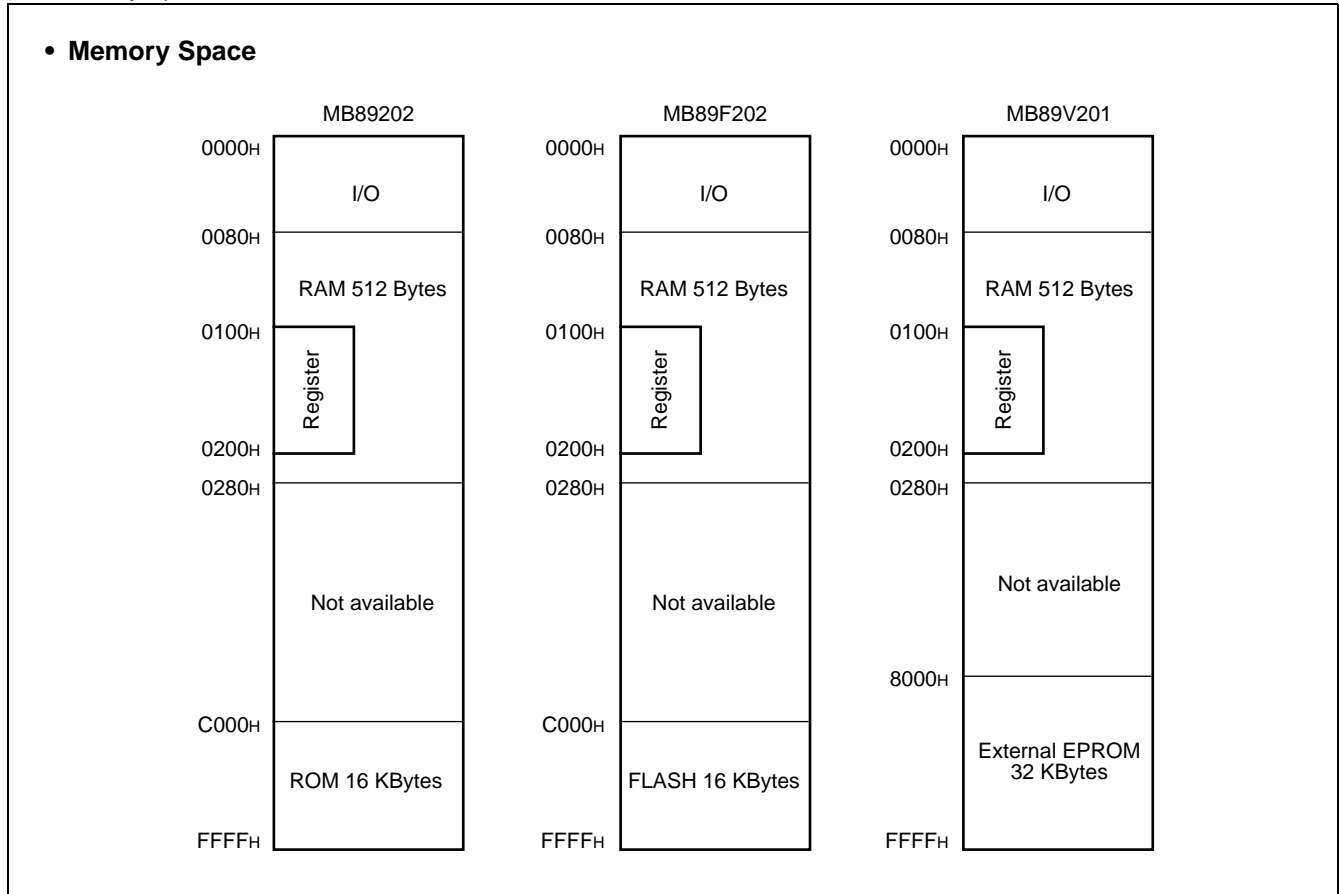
• Memory Space

MB89202

0000H
I/O
0080H
RAM 512 Bytes
0100H
Register
0200H
0280H
Not available
C000H
ROM 16 KBytes
FFFFH

MB89F202

0000H
I/O
0080H
RAM 512 Bytes
0100H
Register
0200H
0280H
Not available
C000H
FLASH 16 KBytes
FFFFH

MB89V201

0000H
I/O
0080H
RAM 512 Bytes
0100H
Register
0200H
0280H
Not available
8000H
External EPROM 32 KBytes
FFFFH